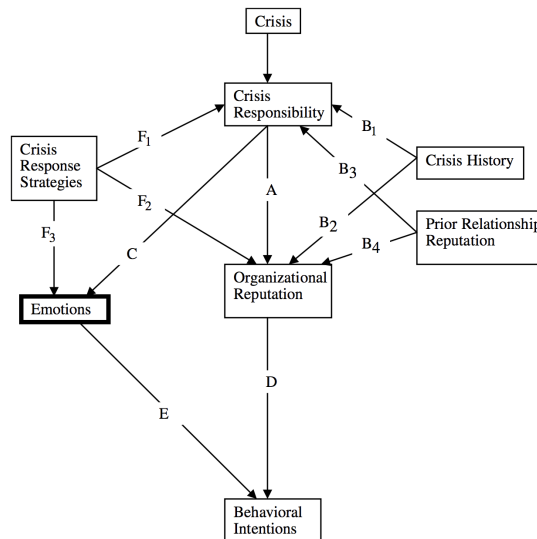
Crisis

Crisis Responsibility

Crisis Response Strategies

$F_1$

$B_1$

Crisis History

$B_3$

$F_2$

A

$B_2$

Prior Relationship Reputation

$B_4$

$F_3$

C

Organizational Reputation

Emotions

D

E

Behavioral Intentions